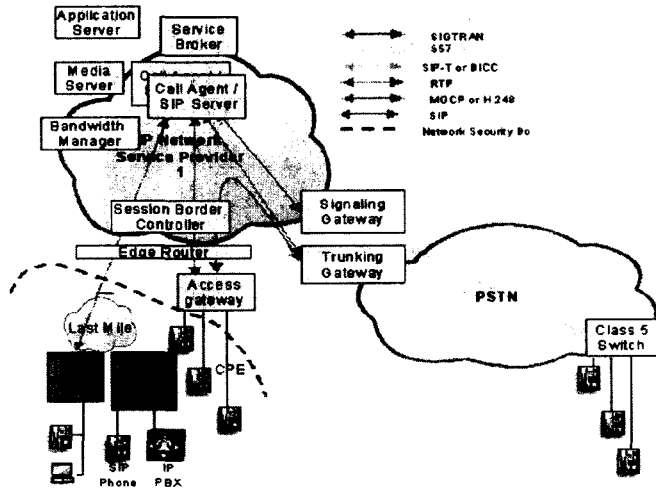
Application Server

Service Broker

Media Server

Call Agent / SIP Server

Bandwidth Manager

IP Network Service Provider 1

SIGTRAN SS7

SIP-T or BICC

RTP

MGCP or H.248

SIP

Network Security Bo

Session Border Controller

Signaling Gateway

Edge Router

Trunking Gateway

Access gateway

PSTN

Last Mile

CPE

Class 5 Switch

SIP Phone

IP PBX